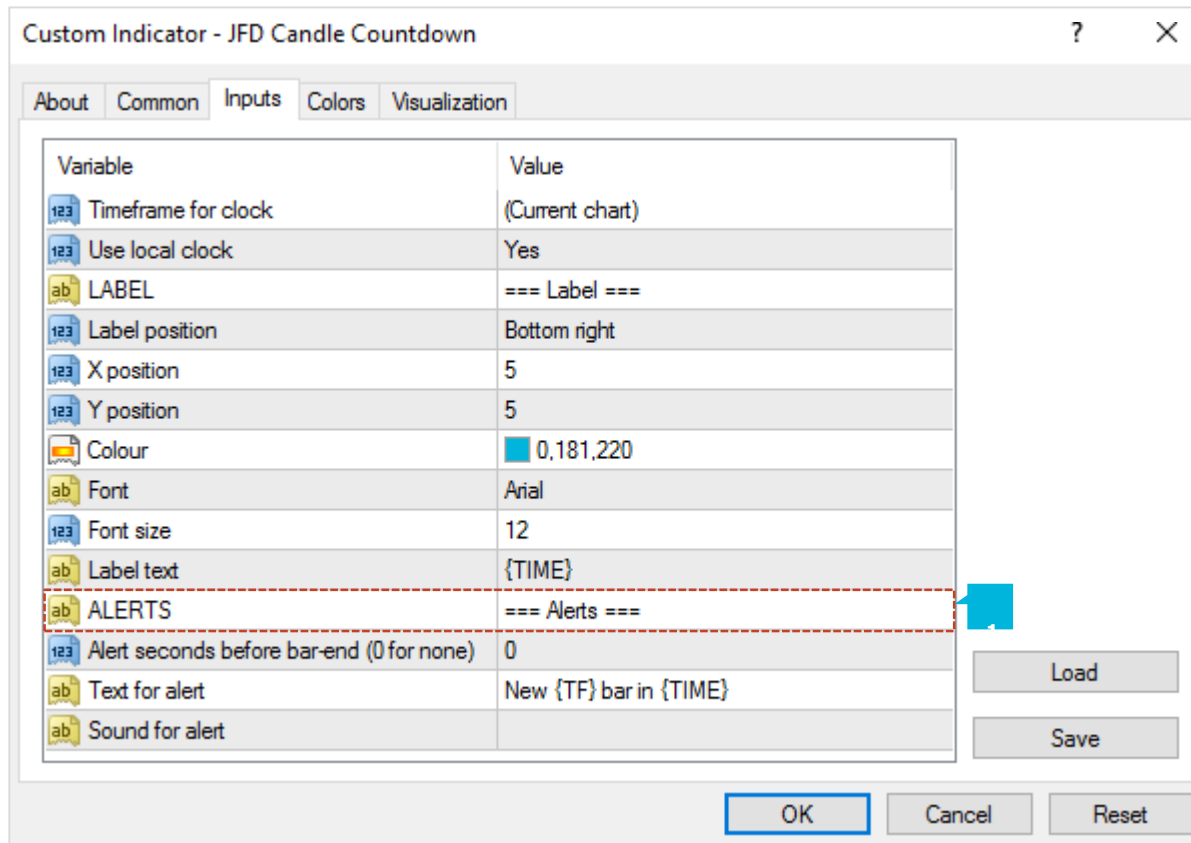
Custom Indicator - JFD Candle Countdown

?

About | Common | Inputs | Colors | Visualization

| Variable | Value |
|---|---|
| Timeframe for clock | (Current chart) |
| Use local clock | Yes |
| LABEL | === Label === |
| Label position | Bottom right |
| X position | 5 |
| Y position | 5 |
| Colour | 0,181,220 |
| Font | Arial |
| Font size | 12 |
| Label text | {TIME} |
| ALERTS | === Alerts === |
| Alert seconds before bar-end (0 for none) | 0 |
| Text for alert | New {TF} bar in {TIME} |
| Sound for alert | |

1

Load

Save

OK | Cancel | Reset